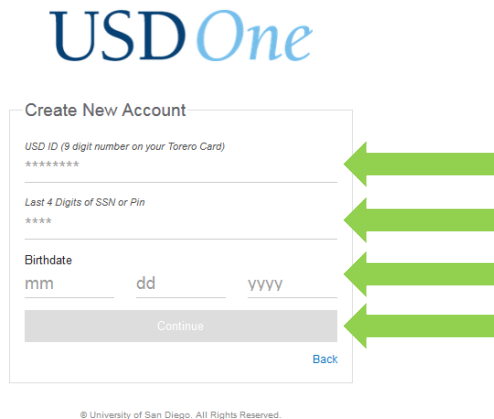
USD One

Create New Account

USD ID (9 digit number on your Torero Card)
*********

Last 4 Digits of SSN or Pin
****

Birthdate
mm dd yyyy

Continue

Back

© University of San Diego. All Rights Reserved.